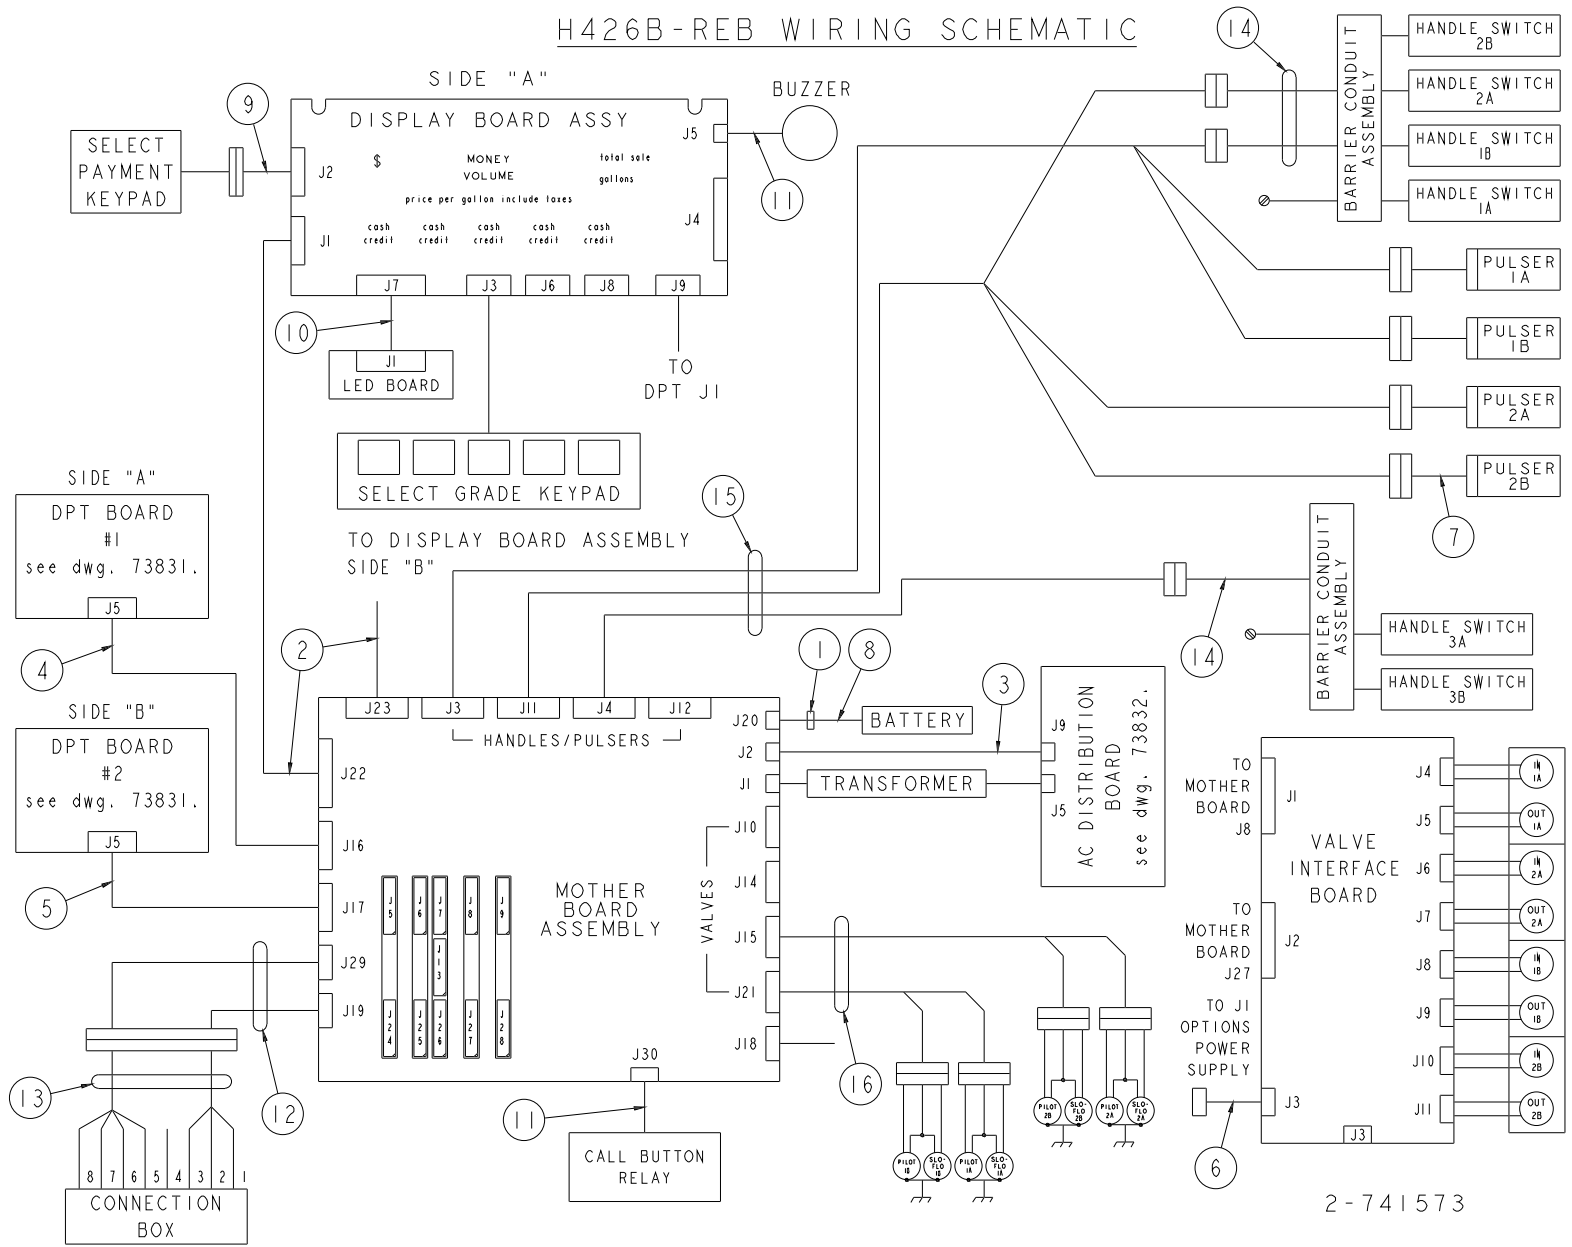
H426B-REB WIRING SCHEMATIC

SIDE "A"

DISPLAY BOARD ASSY

BUZZER

9

SELECT PAYMENT KEYPAD

J2

$

MONEY VOLUME

total sale gallons

price per gallon include taxes

J5

11

J1

cash credit cash credit cash credit cash credit cash credit

J4

J7 J3 J6 J8 J9

10

J1 LED BOARD

TO DPT J1

SELECT GRADE KEYPAD

14

BARRIER CONDUIT ASSEMBLY

HANDLE SWITCH 2B

HANDLE SWITCH 2A

HANDLE SWITCH 1B

HANDLE SWITCH 1A

PULSER 1A

PULSER 1B

PULSER 2A

PULSER 2B

7

SIDE "A"

DPT BOARD #1 see dwg. 73831.

J5

4

SIDE "B"

DPT BOARD #2 see dwg. 73831.

J5

5

TO DISPLAY BOARD ASSEMBLY SIDE "B"

15

2

J23 J3 J11 J4 J12

HANDLES/PULSERS

J20 1 8 BATTERY

J2 3

J1 TRANSFORMER

J22

J16

J17

J29

J19

J5 J6 J7 J13 J8 J9 J24 J25 J26 J27 J28

MOTHER BOARD ASSEMBLY

VALVES

J10

J14

J15

J21

J18

J30

16

11

CALL BUTTON RELAY

13

12

8 7 6 5 4 3 2 1

CONNECTION BOX

PILOT 1B SLO-FLO 1B PILOT 1A SLO-FLO 1A PILOT 2B SLO-FLO 2B PILOT 2A SLO-FLO 2A

BARRIER CONDUIT ASSEMBLY

HANDLE SWITCH 3A

HANDLE SWITCH 3B

14

J9

AC DISTRIBUTION BOARD see dwg. 73832.

J5

TO MOTHER BOARD J8

J1

VALVE INTERFACE BOARD

TO MOTHER BOARD J27

J2

TO J1 OPTIONS POWER SUPPLY

J3

6

J3

J4 IN 1A

J5 OUT 1A

J6 IN 2A

J7 OUT 2A

J8 IN 1B

J9 OUT 1B

J10 IN 2B

J11 OUT 2B

2-741573